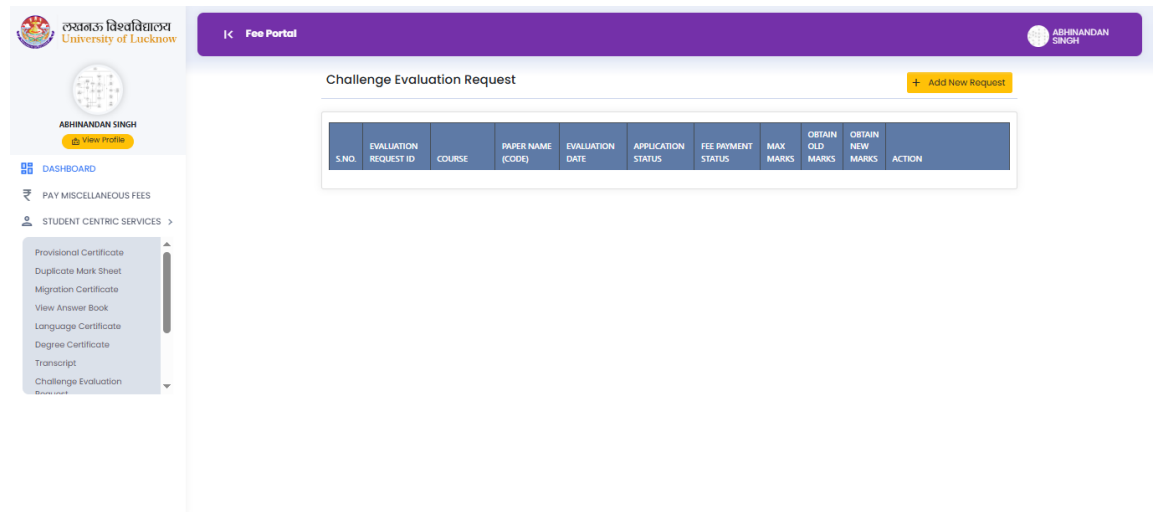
लखनऊ विश्वविद्यालय
University of Lucknow

Fee Portal

ABHINANDAN SINGH

ABHINANDAN SINGH
View Profile

DASHBOARD
PAY MISCELLANEOUS FEES
STUDENT CENTRIC SERVICES >

Provisional Certificate
Duplicate Mark Sheet
Migration Certificate
View Answer Book
Language Certificate
Degree Certificate
Transcript
Challenge Evaluation Request

Challenge Evaluation Request

+ Add New Request

| S.NO. | EVALUATION REQUEST ID | COURSE | PAPER NAME (CODE) | EVALUATION DATE | APPLICATION STATUS | FEE PAYMENT STATUS | MAX MARKS | OBTAIN OLD MARKS | OBTAIN NEW MARKS | ACTION |
|---|---|---|---|---|---|---|---|---|---|---|